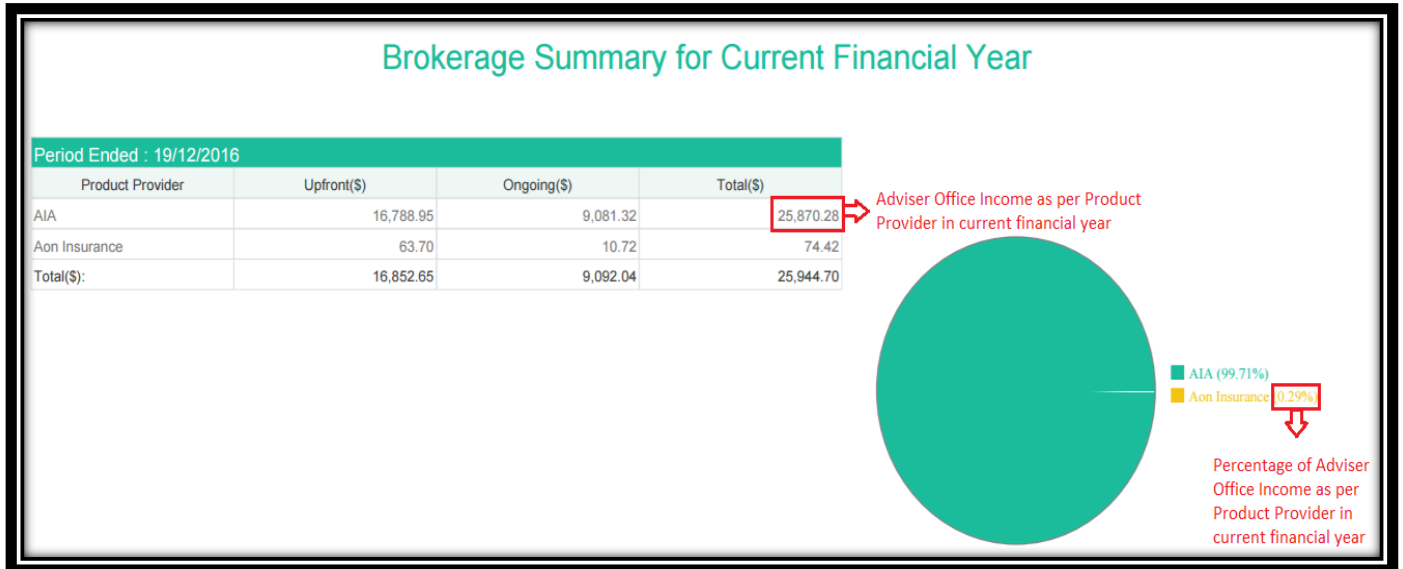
Brokerage Summary for Current Financial Year

Period Ended : 19/12/2016

| Product Provider | Upfront($) | Ongoing($) | Total($) |
|---|---|---|---|
| AIA | 16,788.95 | 9,081.32 | 25,870.28 |
| Aon Insurance | 63.70 | 10.72 | 74.42 |
| Total($): | 16,852.65 | 9,092.04 | 25,944.70 |

Adviser Office Income as per Product Provider in current financial year

AIA (99.71%)
Aon Insurance (0.29%)

Percentage of Adviser Office Income as per Product Provider in current financial year